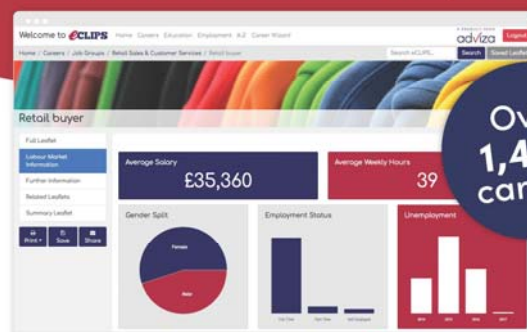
Welcome to eCLIPS Home Careers Education Employment A-Z Career Wizard

a product from adviza

Logout

Home / Careers / Job Groups / Retail Sales & Customer Services / Retail buyer

Search eCLIPS... Search Saved Leaflets

Retail buyer

Full Leaflet

Labour Market Information

Further Information

Related Leaflets

Summary Leaflet

Print Save Share

Average Salary

£35,360

Average Weekly Hours

39

Gender Split

Female

Male

Employment Status

Full Time Part Time Self Employed

Unemployment

Ov
1,4
car